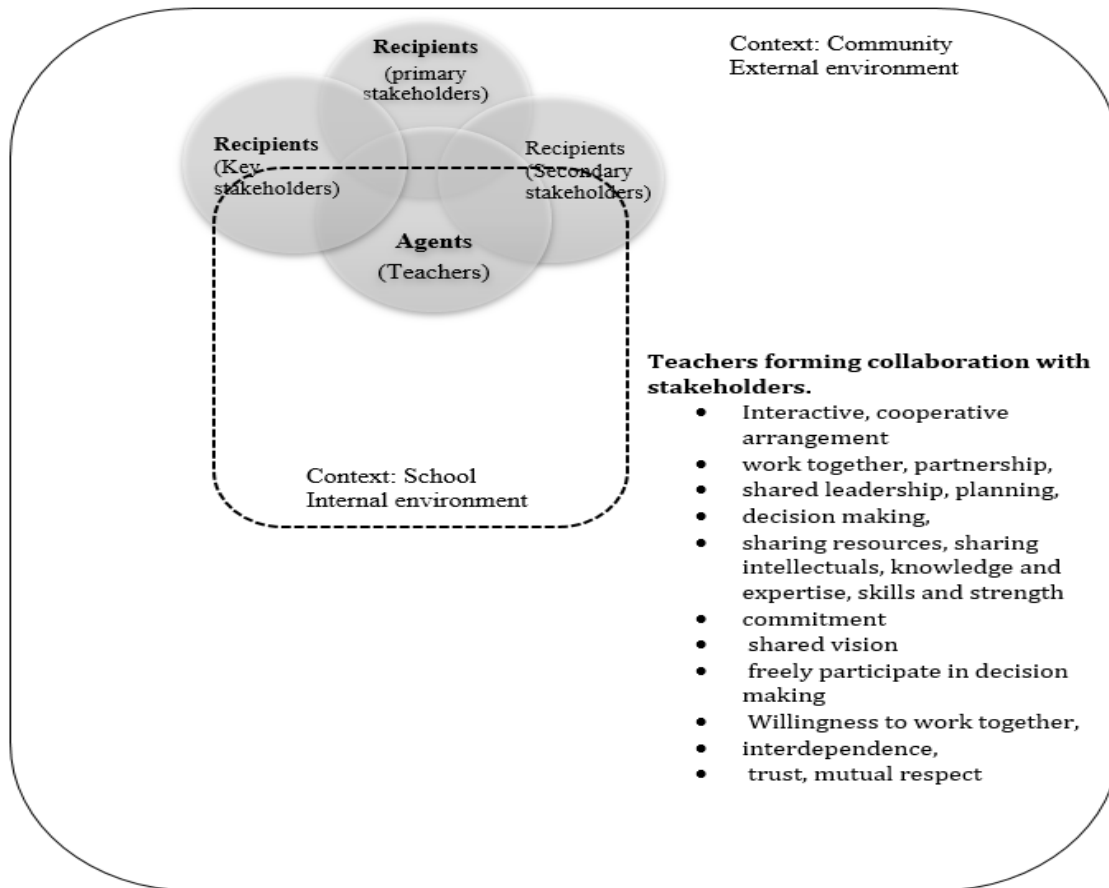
Recipients
(primary stakeholders)

Context: Community
External environment

Recipients
(Key stakeholders)

Recipients
(Secondary stakeholders)

Agents
(Teachers)

Teachers forming collaboration with stakeholders.

- Interactive, cooperative arrangement
- work together, partnership,
- shared leadership, planning,
- decision making,
- sharing resources, sharing intellectuals, knowledge and expertise, skills and strength
- commitment
- shared vision
- freely participate in decision making
- Willingness to work together,
- interdependence,
- trust, mutual respect

Context: School
Internal environment